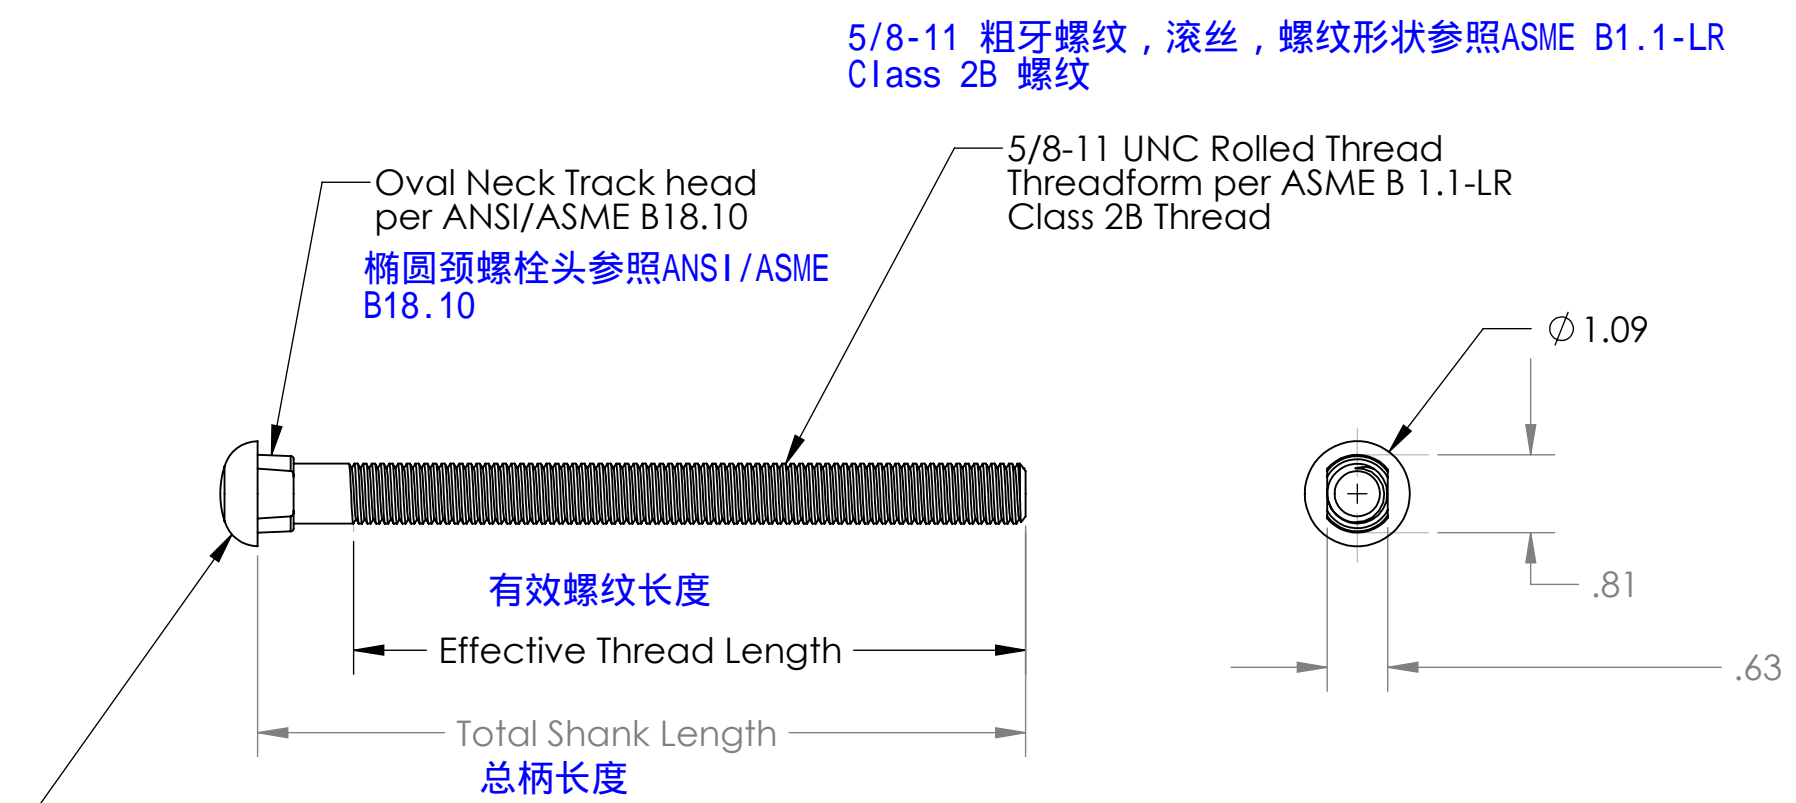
5/8-11 粗牙螺纹，滚丝，螺纹形状参照ASME B1.1-LR Class 2B 螺纹

Oval Neck Track head per ANSI/ASME B18.10

椭圆颈螺栓头参照ANSI/ASME B18.10

5/8-11 UNC Rolled Thread Threadform per ASME B 1.1-LR Class 2B Thread

$\varnothing$1.09

.81

.63

有效螺纹长度

Effective Thread Length

Total Shank Length

总柄长度